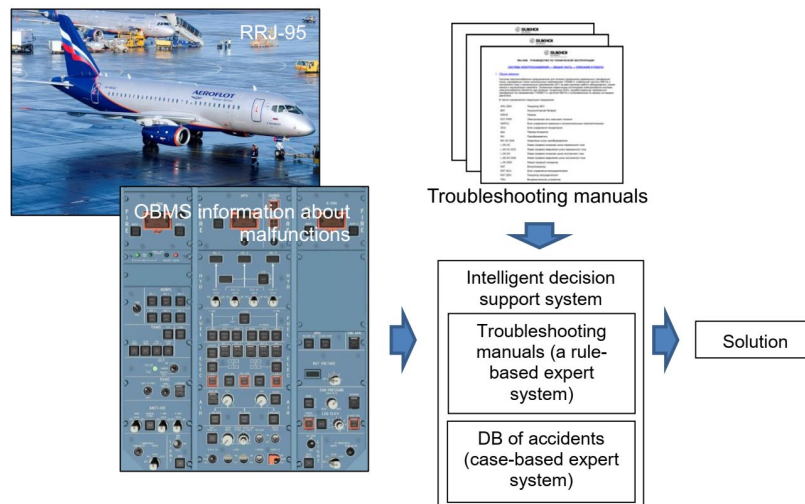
RRJ-95

AEROFLOT

OBMS information about malfunctions

Troubleshooting manuals

Intelligent decision support system

Troubleshooting manuals (a rule-based expert system)

DB of accidents (case-based expert system)

Solution